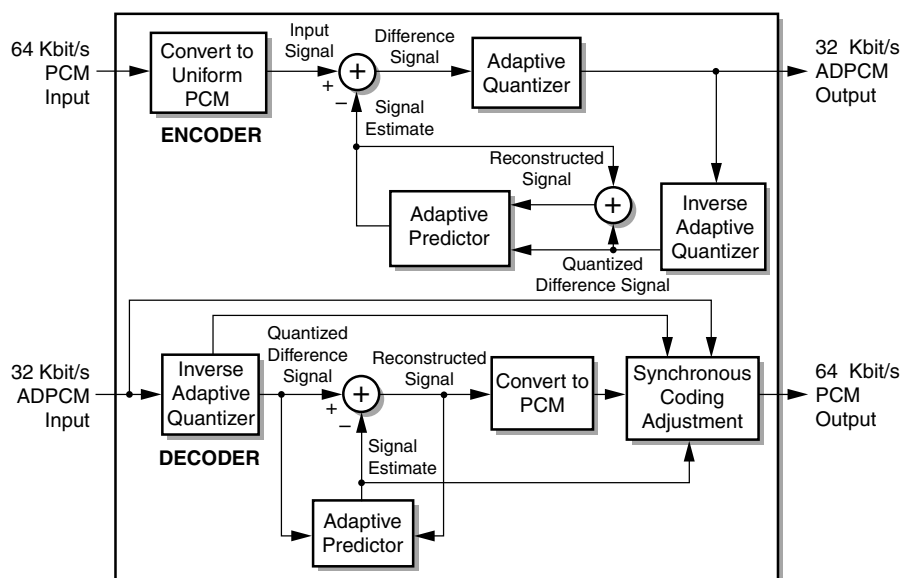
64 Kbit/s PCM Input

Convert to Uniform PCM

Input Signal

+

−

Difference Signal

Adaptive Quantizer

32 Kbit/s ADPCM Output

Signal Estimate

ENCODER

Reconstructed Signal

Adaptive Predictor

Inverse Adaptive Quantizer

Quantized Difference Signal

32 Kbit/s ADPCM Input

Inverse Adaptive Quantizer

Quantized Difference Signal

+

−

Reconstructed Signal

Convert to PCM

Synchronous Coding Adjustment

64 Kbit/s PCM Output

Signal Estimate

DECODER

Adaptive Predictor